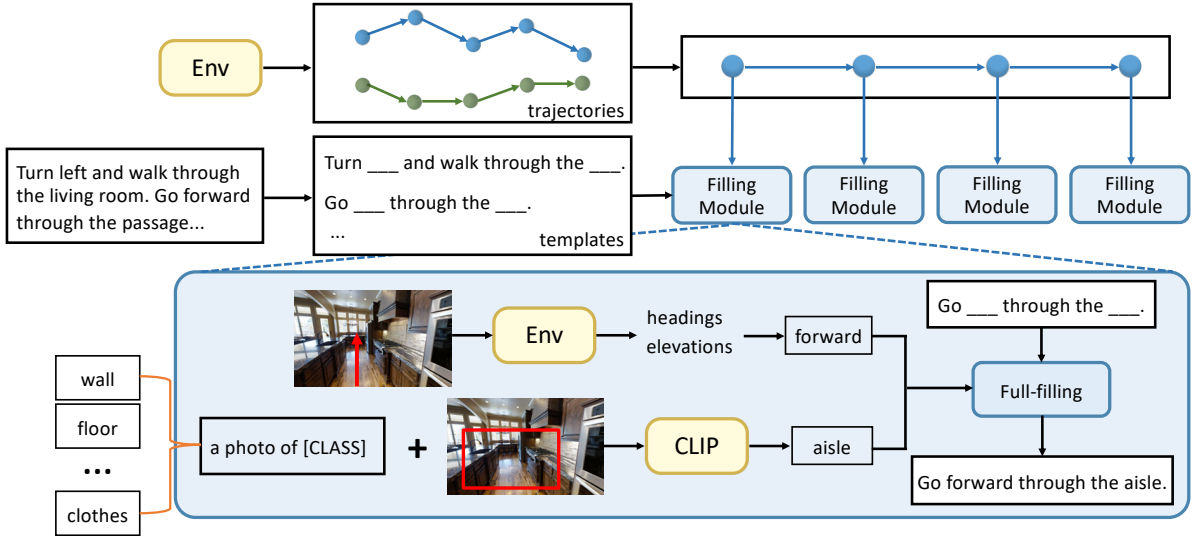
Env

trajectories

Turn left and walk through the living room. Go forward through the passage...

Turn ___ and walk through the ___.

Go ___ through the ___.

...

templates

Filling Module

Filling Module

Filling Module

Filling Module

Env

headings
elevations

forward

Go ___ through the ___.

Full-filling

wall

floor

...

clothes

a photo of [CLASS]

+

CLIP

aisle

Go forward through the aisle.